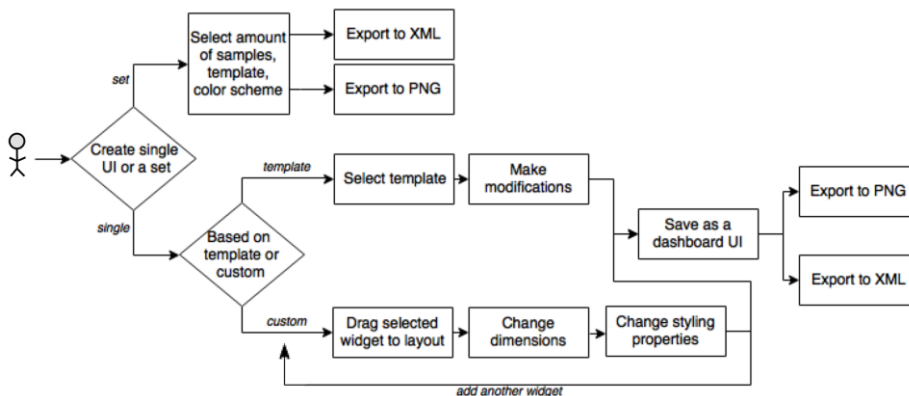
Select amount of samples, template, color scheme

Export to XML

Export to PNG

set

Create single UI or a set

single

template

Select template

Make modifications

Save as a dashboard UI

Export to PNG

Export to XML

Based on template or custom

custom

Drag selected widget to layout

Change dimensions

Change styling properties

add another widget